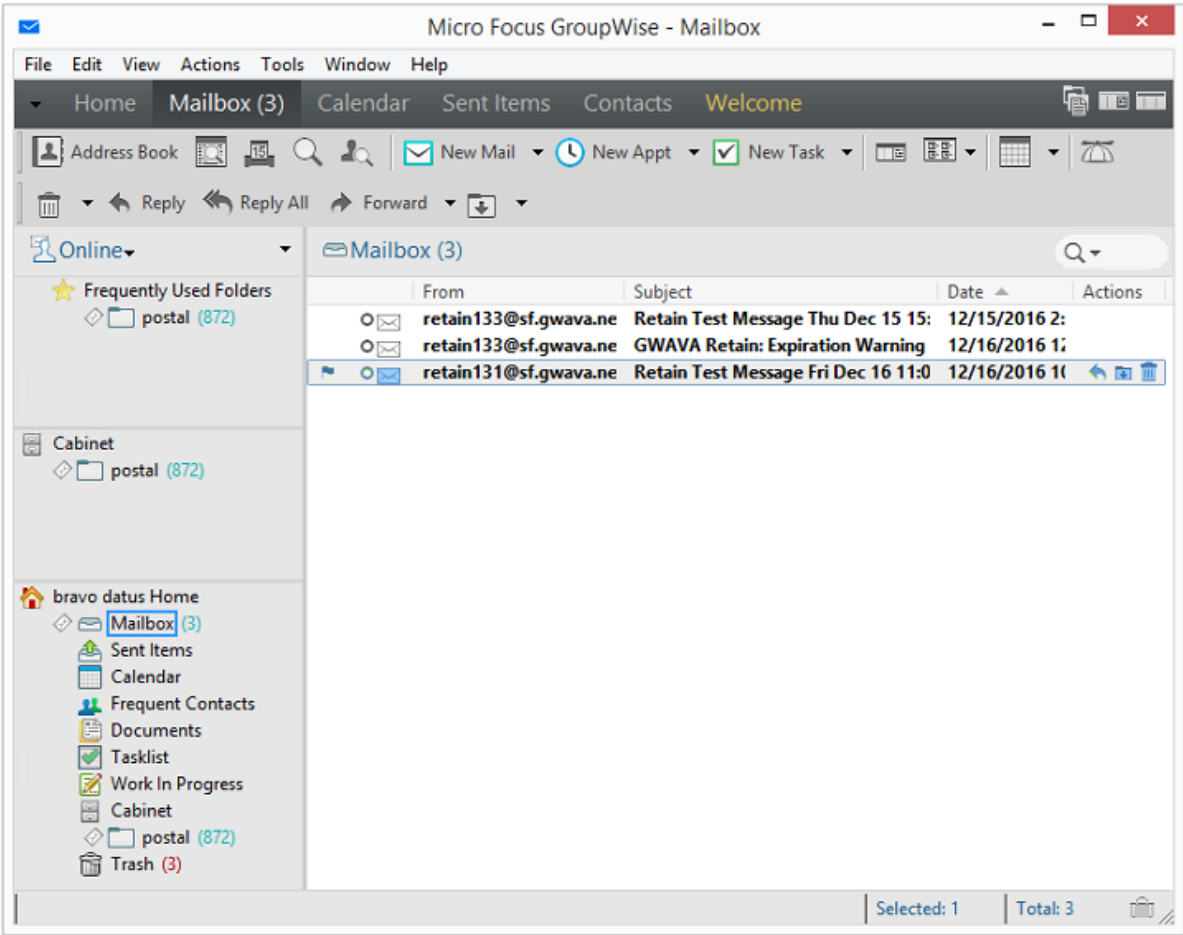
Micro Focus GroupWise - Mailbox

File Edit View Actions Tools Window Help

Home Mailbox (3) Calendar Sent Items Contacts Welcome

Address Book New Mail New Appt New Task

Reply Reply All Forward

Online

Frequently Used Folders
postal (872)

Cabinet
postal (872)

bravo datus Home
Mailbox (3)
Sent Items
Calendar
Frequent Contacts
Documents
Tasklist
Work In Progress
Cabinet
postal (872)
Trash (3)

Mailbox (3)

| From | Subject | Date | Actions |
|---|---|---|---|
| retain133@sf.gwava.ne | Retain Test Message Thu Dec 15 15: | 12/15/2016 2: | |
| retain133@sf.gwava.ne | GWAVA Retain: Expiration Warning | 12/16/2016 1: | |
| retain131@sf.gwava.ne | Retain Test Message Fri Dec 16 11:0 | 12/16/2016 1( | |

Selected: 1 Total: 3